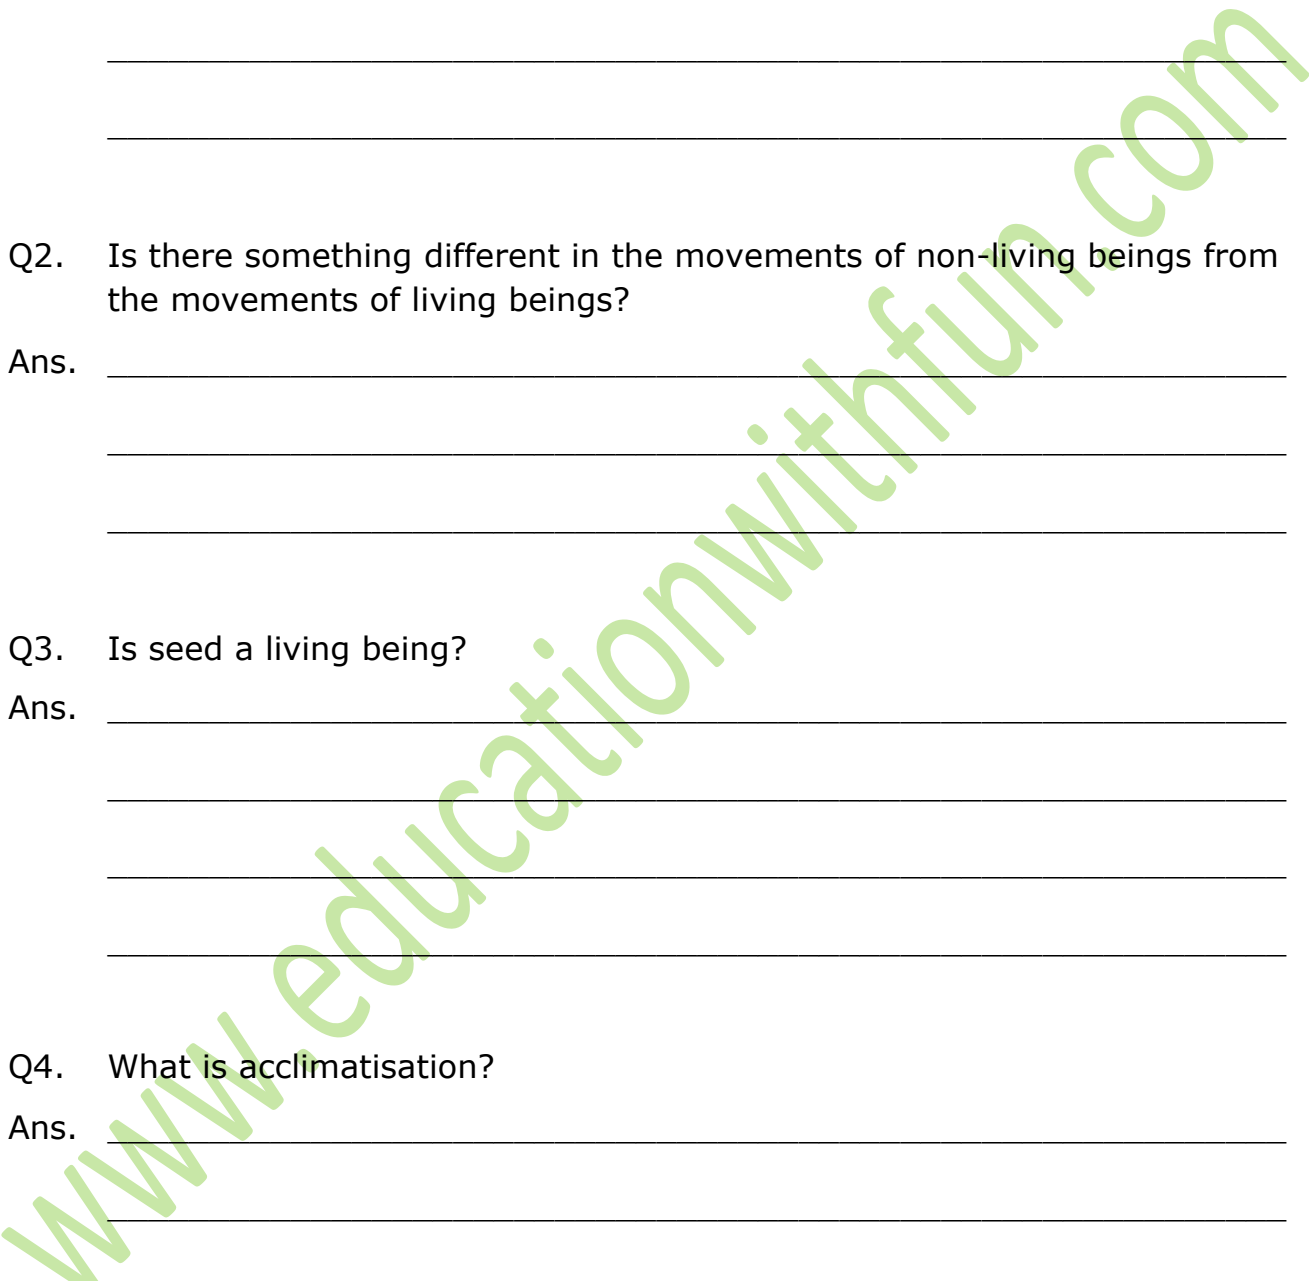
Q2. Is there something different in the movements of non-living beings from the movements of living beings?

Ans.

Q3. Is seed a living being?

Ans.

Q4. What is acclimatisation?

Ans.

www.educationwithfun.com